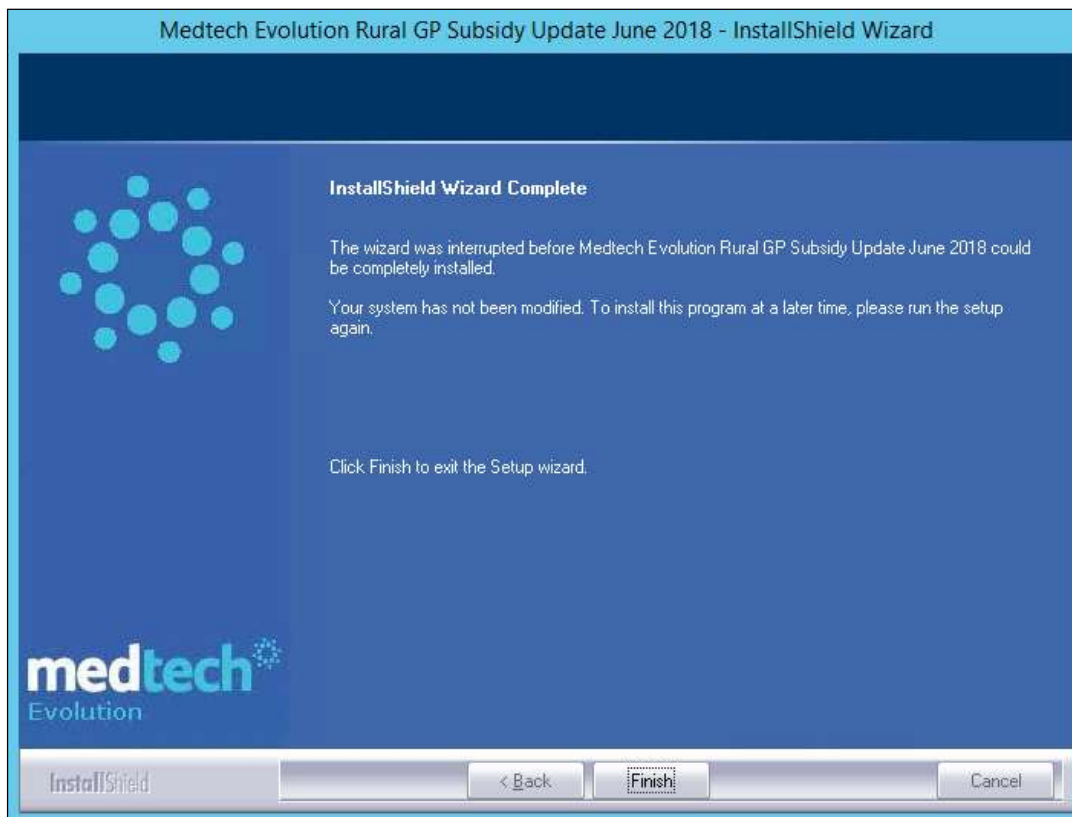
Medtech Evolution Rural GP Subsidy Update June 2018 - InstallShield Wizard

InstallShield Wizard Complete

The wizard was interrupted before Medtech Evolution Rural GP Subsidy Update June 2018 could be completely installed.

Your system has not been modified. To install this program at a later time, please run the setup again.

Click Finish to exit the Setup wizard.

medtech
Evolution

InstallShield

< Back

Finish

Cancel